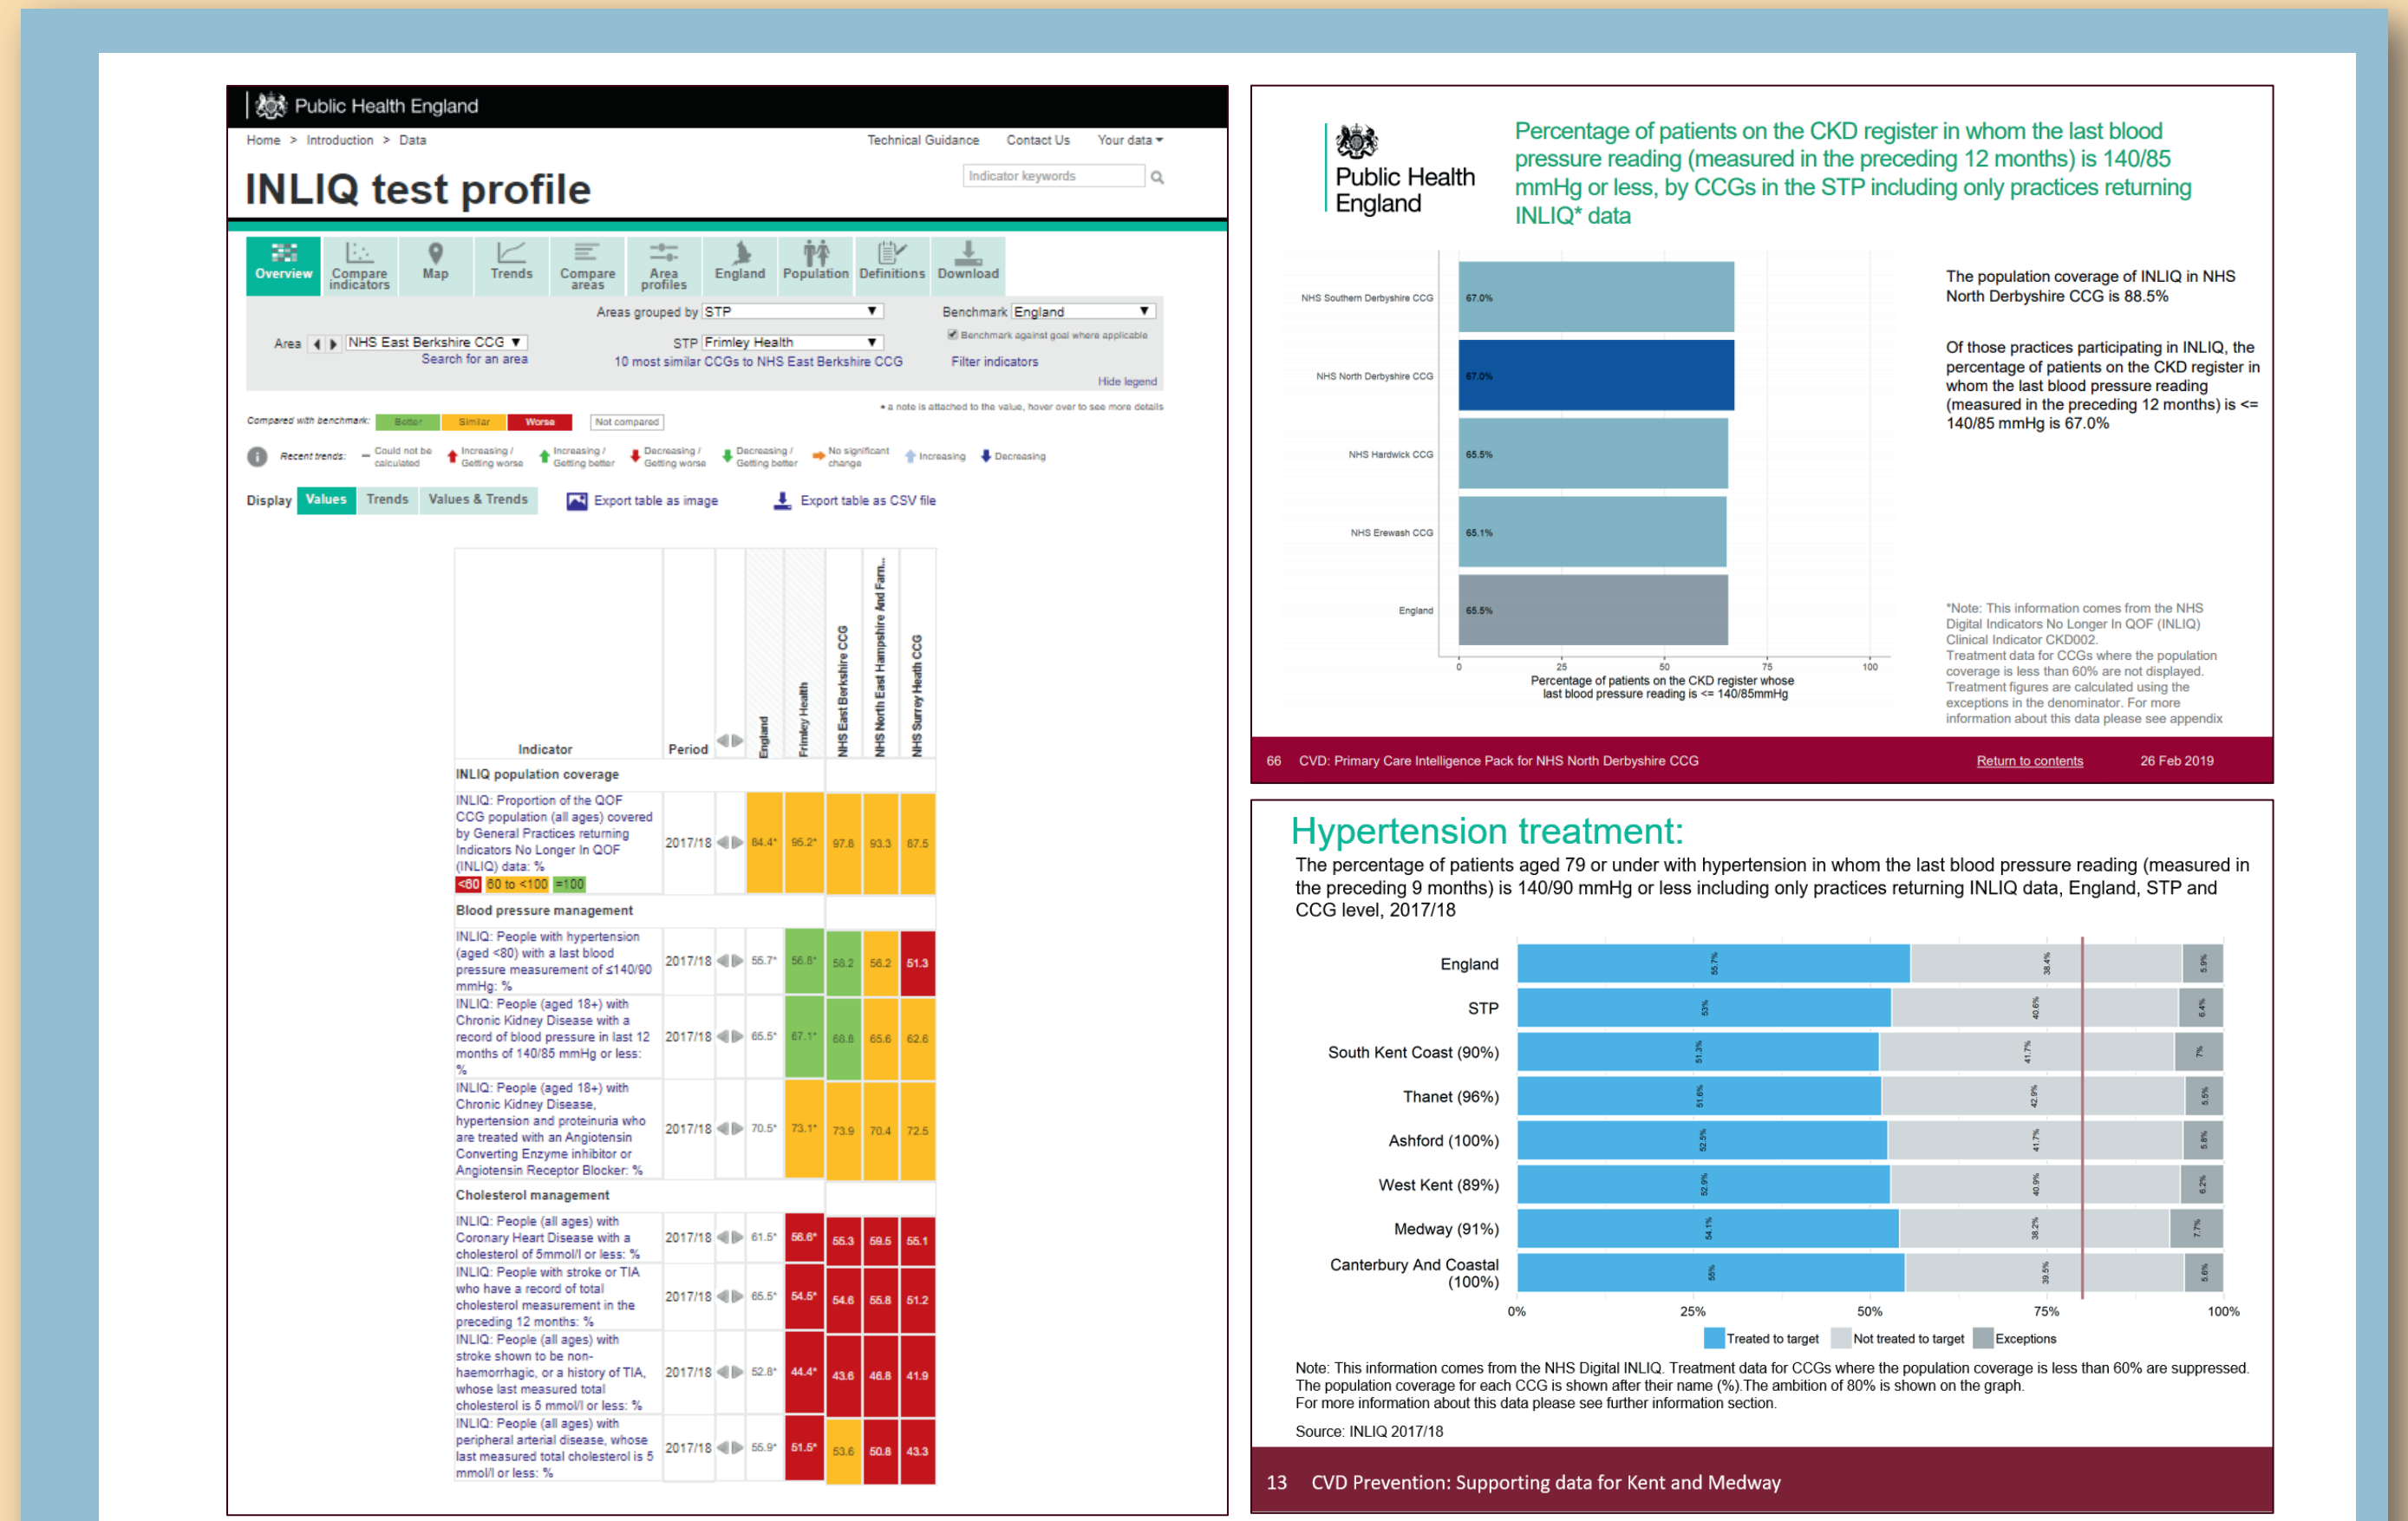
Public Health England

Home > Introduction > Data

Technical Guidance   Contact Us   Your data ▾

INLIQ test profile

Indicator keywords

Overview   Compare indicators   Map   Trends   Compare areas   Area profiles   England   Population   Definitions   Download

Areas grouped by STP

Benchmark England

Benchmark against goal where applicable

Area NHS East Berkshire CCG

Search for an area

STP Frimley Health

10 most similar CCGs to NHS East Berkshire CCG

Filter indicators

Hide legend

Compared with benchmark: Better Similar Worse Not compared

* a note is attached to the value, hover over to see more details

Recent trends: Could not be calculated   Increasing / Getting worse   Increasing / Getting better   Decreasing / Getting worse   Decreasing / Getting better   No significant change   Increasing   Decreasing

Display Values Trends Values & Trends   Export table as image   Export table as CSV file

| Indicator | Period | | England | Frimley Health | NHS East Berkshire CCG | NHS North East Hampshire And Farn... | NHS Surrey Heath CCG |
|---|---|---|---|---|---|---|---|
| INLIQ population coverage | | | | | | | |
| INLIQ: Proportion of the QOF CCG population (all ages) covered by General Practices returning Indicators No Longer In QOF (INLIQ) data: % <80 80 to <100 =100 | 2017/18 | | 84.4* | 95.2* | 97.6 | 93.3 | 87.5 |
| Blood pressure management | | | | | | | |
| INLIQ: People with hypertension (aged <80) with a last blood pressure measurement of ≤140/90 mmHg: % | 2017/18 | | 55.7* | 56.8* | 58.2 | 56.2 | 51.3 |
| INLIQ: People (aged 18+) with Chronic Kidney Disease with a record of blood pressure in last 12 months of 140/85 mmHg or less: % | 2017/18 | | 65.5* | 67.1* | 68.6 | 65.6 | 62.6 |
| INLIQ: People (aged 18+) with Chronic Kidney Disease, hypertension and proteinuria who are treated with an Angiotensin Converting Enzyme inhibitor or Angiotensin Receptor Blocker: % | 2017/18 | | 70.5* | 73.1* | 73.9 | 70.4 | 72.5 |
| Cholesterol management | | | | | | | |
| INLIQ: People (all ages) with Coronary Heart Disease with a cholesterol of 5mmol/l or less: % | 2017/18 | | 61.5* | 56.6* | 55.3 | 59.5 | 55.1 |
| INLIQ: People with stroke or TIA who have a record of total cholesterol measurement in the preceding 12 months: % | 2017/18 | | 65.5* | 54.5* | 54.6 | 55.8 | 51.2 |
| INLIQ: People (all ages) with stroke shown to be non-haemorrhagic, or a history of TIA, whose last measured total cholesterol is 5 mmol/l or less: % | 2017/18 | | 52.8* | 44.4* | 43.6 | 46.8 | 41.9 |
| INLIQ: People (all ages) with peripheral arterial disease, whose last measured total cholesterol is 5 mmol/l or less: % | 2017/18 | | 55.9* | 51.5* | 53.6 | 50.8 | 43.3 |

Public Health England

Percentage of patients on the CKD register in whom the last blood pressure reading (measured in the preceding 12 months) is 140/85 mmHg or less, by CCGs in the STP including only practices returning INLIQ* data

NHS Southern Derbyshire CCG 67.0%
NHS North Derbyshire CCG 67.0%
NHS Hardwick CCG 65.5%
NHS Erewash CCG 65.1%
England 65.5%

0 25 50 75 100

Percentage of patients on the CKD register whose last blood pressure reading is <= 140/85mmHg

The population coverage of INLIQ in NHS North Derbyshire CCG is 88.5%

Of those practices participating in INLIQ, the percentage of patients on the CKD register in whom the last blood pressure reading (measured in the preceding 12 months) is <= 140/85 mmHg is 67.0%

*Note: This information comes from the NHS Digital Indicators No Longer In QOF (INLIQ) Clinical Indicator CKD002. Treatment data for CCGs where the population coverage is less than 60% are not displayed. Treatment figures are calculated using the exceptions in the denominator. For more information about this data please see appendix

66 CVD: Primary Care Intelligence Pack for NHS North Derbyshire CCG   Return to contents   26 Feb 2019

Hypertension treatment:

The percentage of patients aged 79 or under with hypertension in whom the last blood pressure reading (measured in the preceding 9 months) is 140/90 mmHg or less including only practices returning INLIQ data, England, STP and CCG level, 2017/18

England 55.7% 38.4% 5.9%
STP 53% 40.6% 6.4%
South Kent Coast (90%) 51.3% 41.7% 7%
Thanet (96%) 51.6% 42.9% 5.5%
Ashford (100%) 52.5% 41.7% 5.8%
West Kent (89%) 52.9% 40.9% 6.2%
Medway (91%) 54.1% 38.2% 7.7%
Canterbury And Coastal (100%) 55% 39.5% 5.6%

0% 25% 50% 75% 100%

Treated to target   Not treated to target   Exceptions

Note: This information comes from the NHS Digital INLIQ. Treatment data for CCGs where the population coverage is less than 60% are suppressed. The population coverage for each CCG is shown after their name (%).The ambition of 80% is shown on the graph.
For more information about this data please see further information section.

Source: INLIQ 2017/18

13 CVD Prevention: Supporting data for Kent and Medway